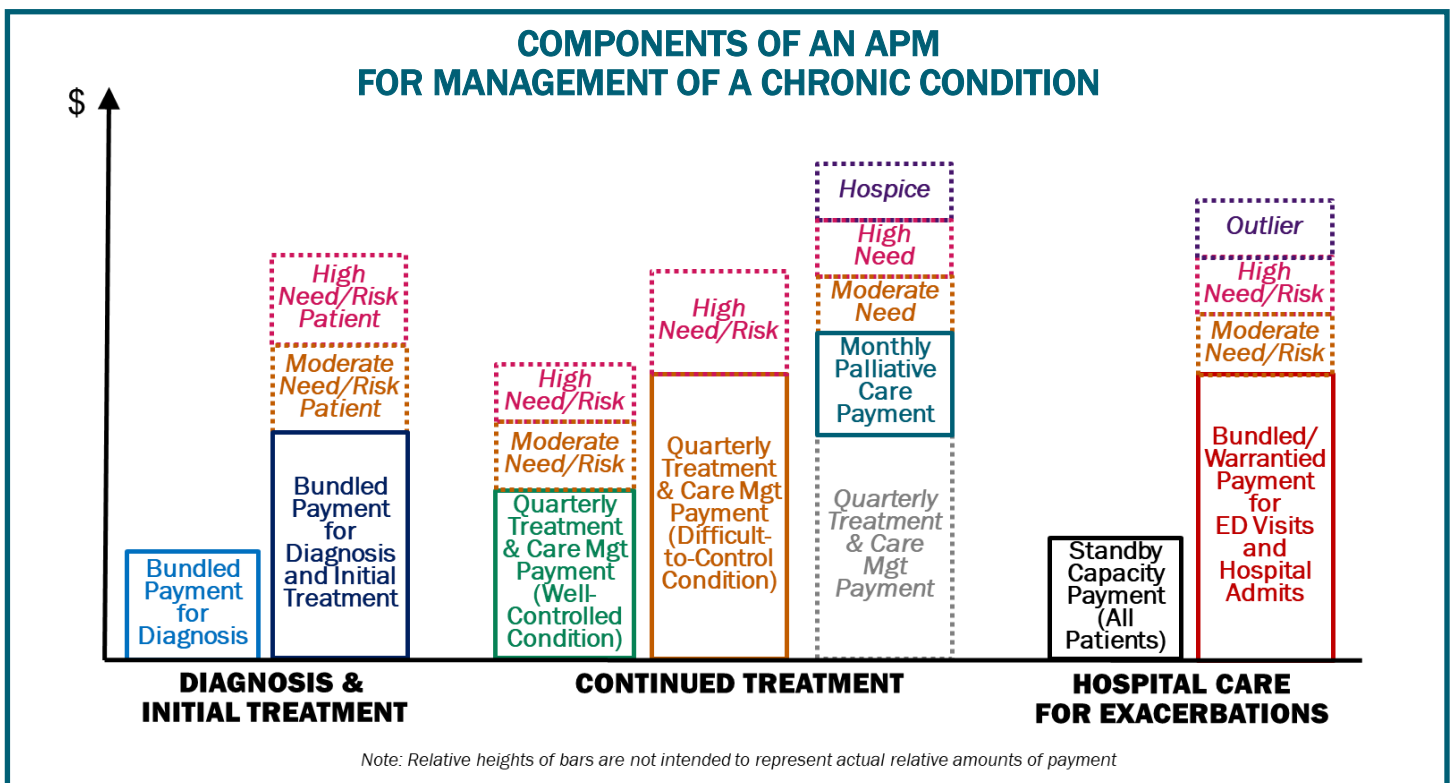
COMPONENTS OF AN APM
FOR MANAGEMENT OF A CHRONIC CONDITION

$

Bundled Payment for Diagnosis

High Need/Risk Patient

Moderate Need/Risk Patient

Bundled Payment for Diagnosis and Initial Treatment

High Need/Risk

Moderate Need/Risk

Quarterly Treatment & Care Mgt Payment (Well-Controlled Condition)

High Need/Risk

Quarterly Treatment & Care Mgt Payment (Difficult-to-Control Condition)

Hospice

High Need

Moderate Need

Monthly Palliative Care Payment

Quarterly Treatment & Care Mgt Payment

Standby Capacity Payment (All Patients)

Outlier

High Need/Risk

Moderate Need/Risk

Bundled/ Warrantied Payment for ED Visits and Hospital Admits

DIAGNOSIS & INITIAL TREATMENT

CONTINUED TREATMENT

HOSPITAL CARE FOR EXACERBATIONS

Note: Relative heights of bars are not intended to represent actual relative amounts of payment